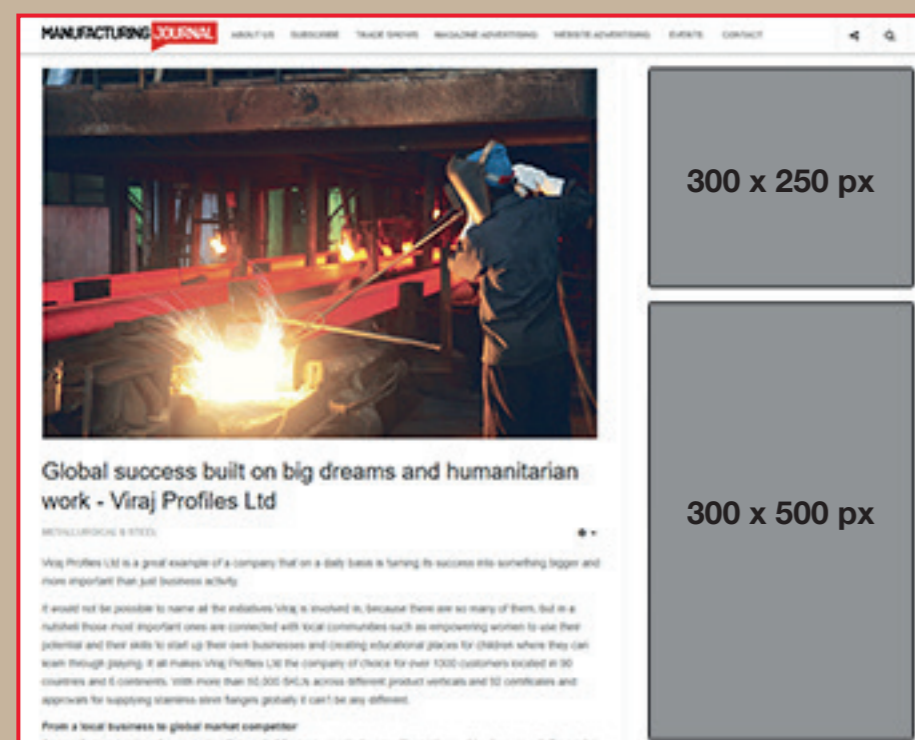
MANUFACTURING JOURNAL ABOUT US SUBSCRIBE TRADE SHOWS MAGAZINE ADVERTISING WEBSITE ADVERTISING EVENTS CONTACT

300 x 250 px

300 x 500 px

Global success built on big dreams and humanitarian work - Viraj Profiles Ltd

METALLURGICAL & STEEL

Viraj Profiles Ltd is a great example of a company that on a daily basis is turning its success into something bigger and more important than just business activity.

It would not be possible to name all the initiatives Viraj is involved in, because there are so many of them, but in a nutshell those most important ones are connected with local communities such as empowering women to use their potential and their skills to start up their own businesses and creating educational places for children where they can learn through playing. It all makes Viraj Profiles Ltd the company of choice for over 1000 customers located in 90 countries and 6 continents. With more than 50,000 SKUs across different product verticals and 50 certificates and approvals for supplying stainless steel flanges globally it can't be any different.

From a local business to global market competitor

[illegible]